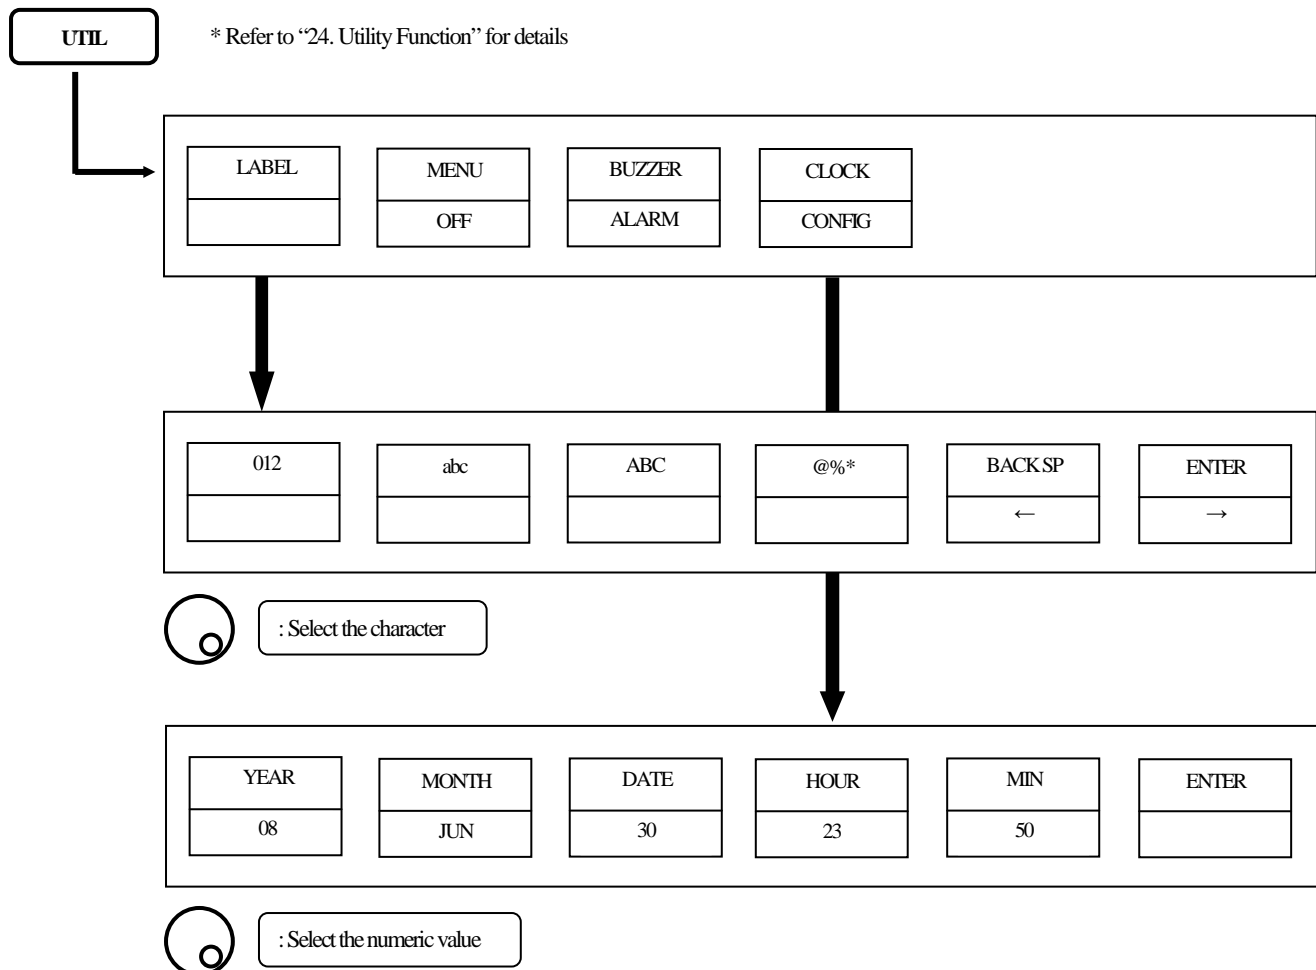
UTIL

* Refer to "24. Utility Function" for details

LABEL

MENU
OFF

BUZZER
ALARM

CLOCK
CONFIG

012

abc

ABC

@%*

BACK SP
←

ENTER
→

: Select the character

YEAR
08

MONTH
JUN

DATE
30

HOUR
23

MIN
50

ENTER

: Select the numeric value